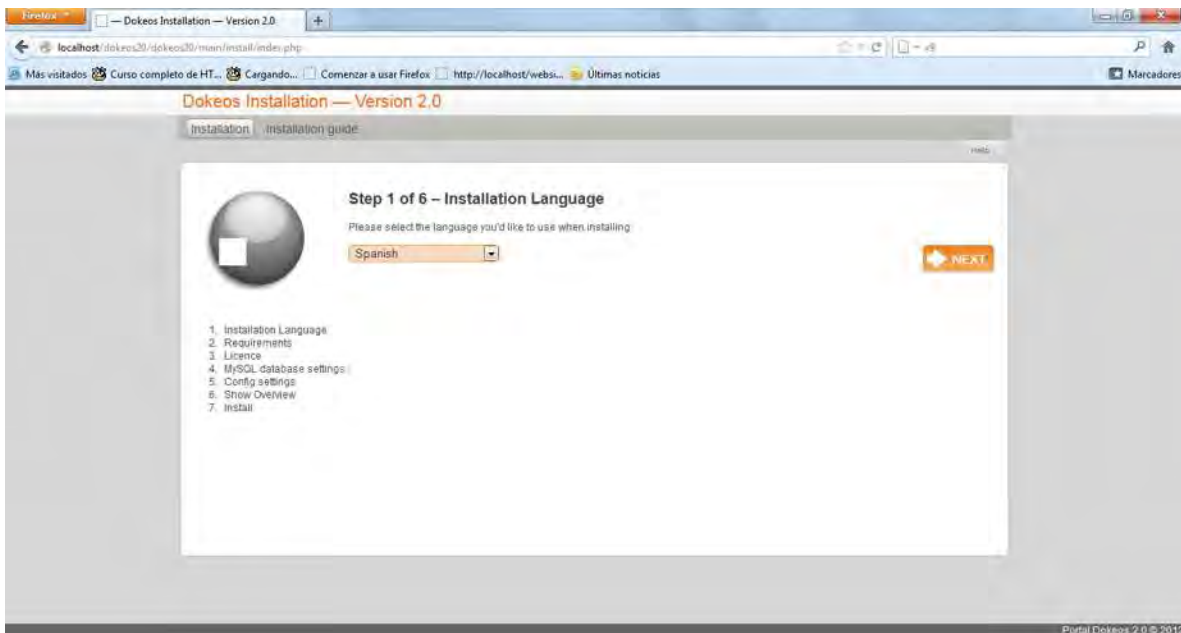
Firefox

— Dokeos Installation — Version 2.0

+

localhost/dokeos20/dokeos20/main/install/index.php

Más visitados Curso completo de HT... Cargando... Comenzar a usar Firefox http://localhost/websi... Últimas noticias

Marcadores

Dokeos Installation — Version 2.0

Installation Installation guide

Help

Step 1 of 6 – Installation Language

Please select the language you'd like to use when installing

Spanish

NEXT

1. Installation Language
2. Requirements
3. Licence
4. MySQL database settings
5. Config settings
6. Show Overview
7. Install

Portal Dokeos 2.0 © 2012